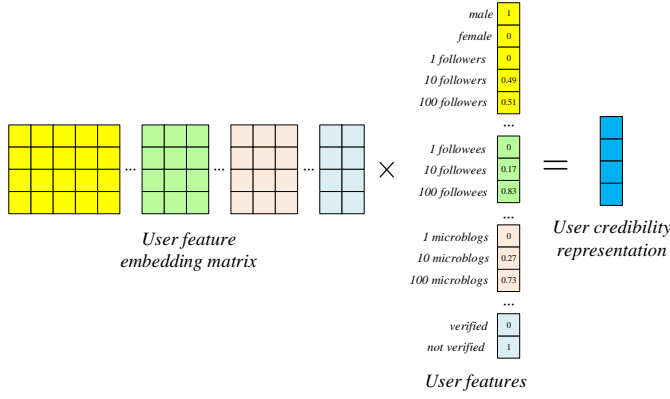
male 1
female 0
1 followers 0
10 followers 0.49
100 followers 0.51
...
1 followees 0
10 followees 0.17
100 followees 0.83
...
1 microblogs 0
10 microblogs 0.27
100 microblogs 0.73
...
verified 0
not verified 1

... ... ...

$\times$

$=$

User feature embedding matrix

User features

User credibility representation